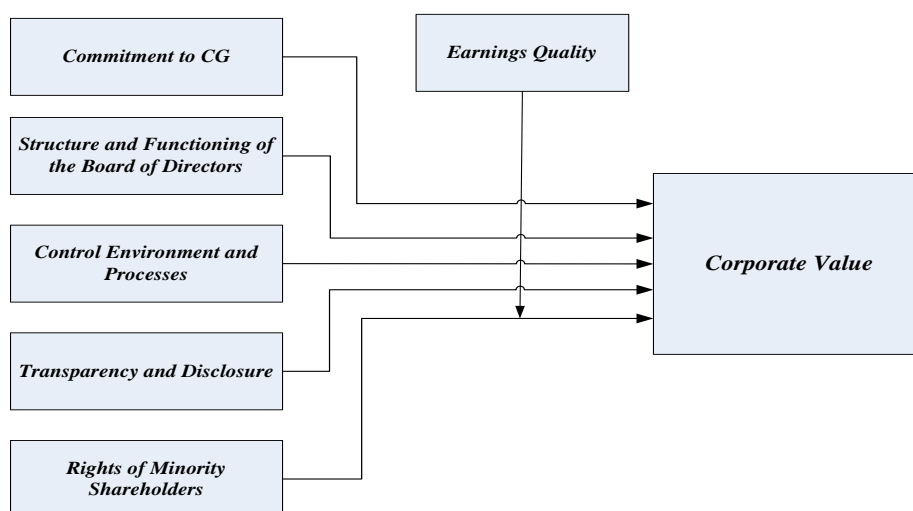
Commitment to CG

Earnings Quality

Structure and Functioning of the Board of Directors

Control Environment and Processes

Corporate Value

Transparency and Disclosure

Rights of Minority Shareholders